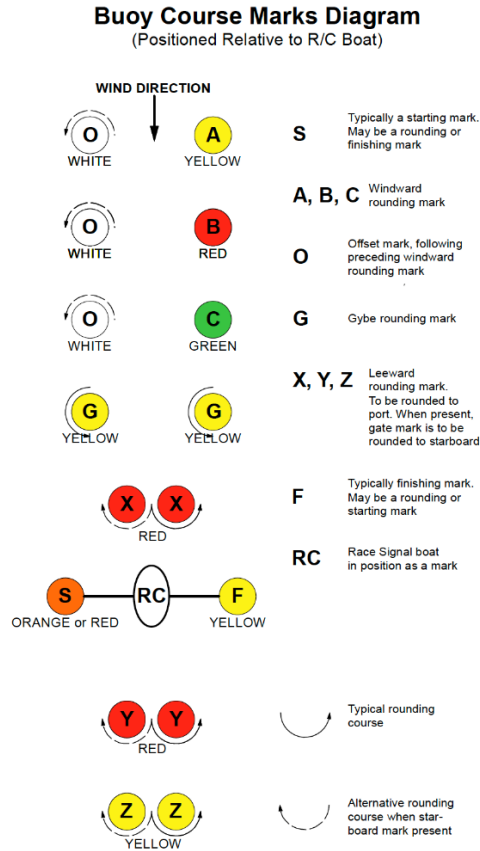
Buoy Course Marks Diagram
(Positioned Relative to R/C Boat)

WIND DIRECTION

O
WHITE

A
YELLOW

S Typically a starting mark. May be a rounding or finishing mark

O
WHITE

B
RED

A, B, C Windward rounding mark

O Offset mark, following preceding windward rounding mark

O
WHITE

C
GREEN

G Gybe rounding mark

G
YELLOW

G
YELLOW

X, Y, Z Leeward rounding mark. To be rounded to port. When present, gate mark is to be rounded to starboard

X X
RED

F Typically finishing mark. May be a rounding or starting mark

RC Race Signal boat in position as a mark

S
ORANGE or RED

RC

F
YELLOW

Y Y
RED

Typical rounding course

Z Z
YELLOW

Alternative rounding course when starboard mark present